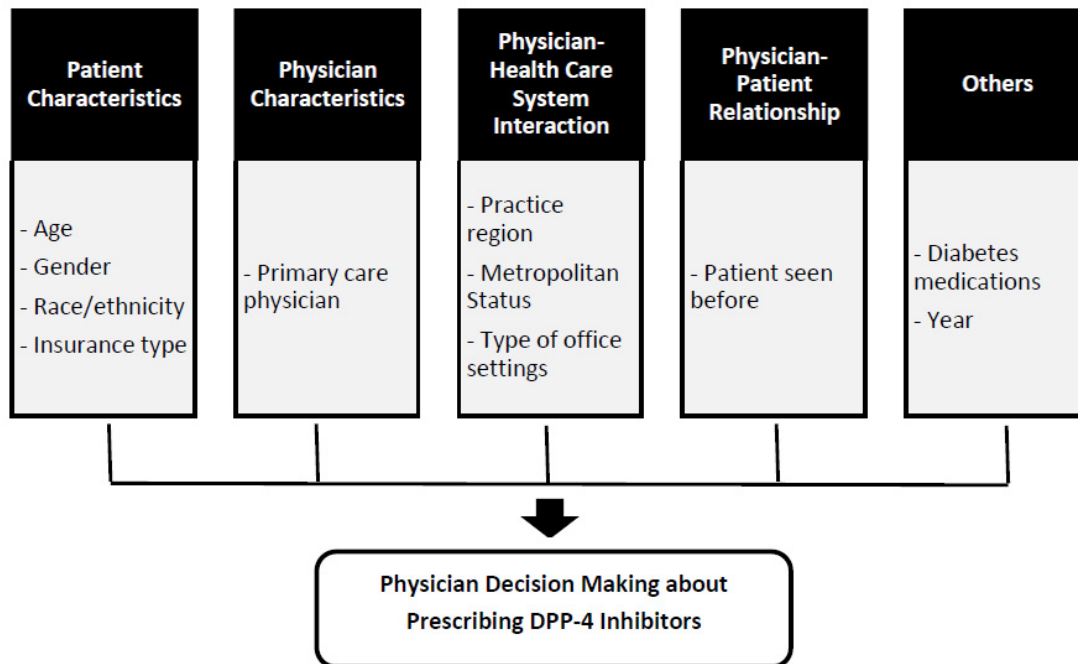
Patient Characteristics

- Age
- Gender
- Race/ethnicity
- Insurance type

Physician Characteristics

- Primary care physician

Physician-Health Care System Interaction

- Practice region
- Metropolitan Status
- Type of office settings

Physician-Patient Relationship

- Patient seen before

Others

- Diabetes medications
- Year

Physician Decision Making about Prescribing DPP-4 Inhibitors